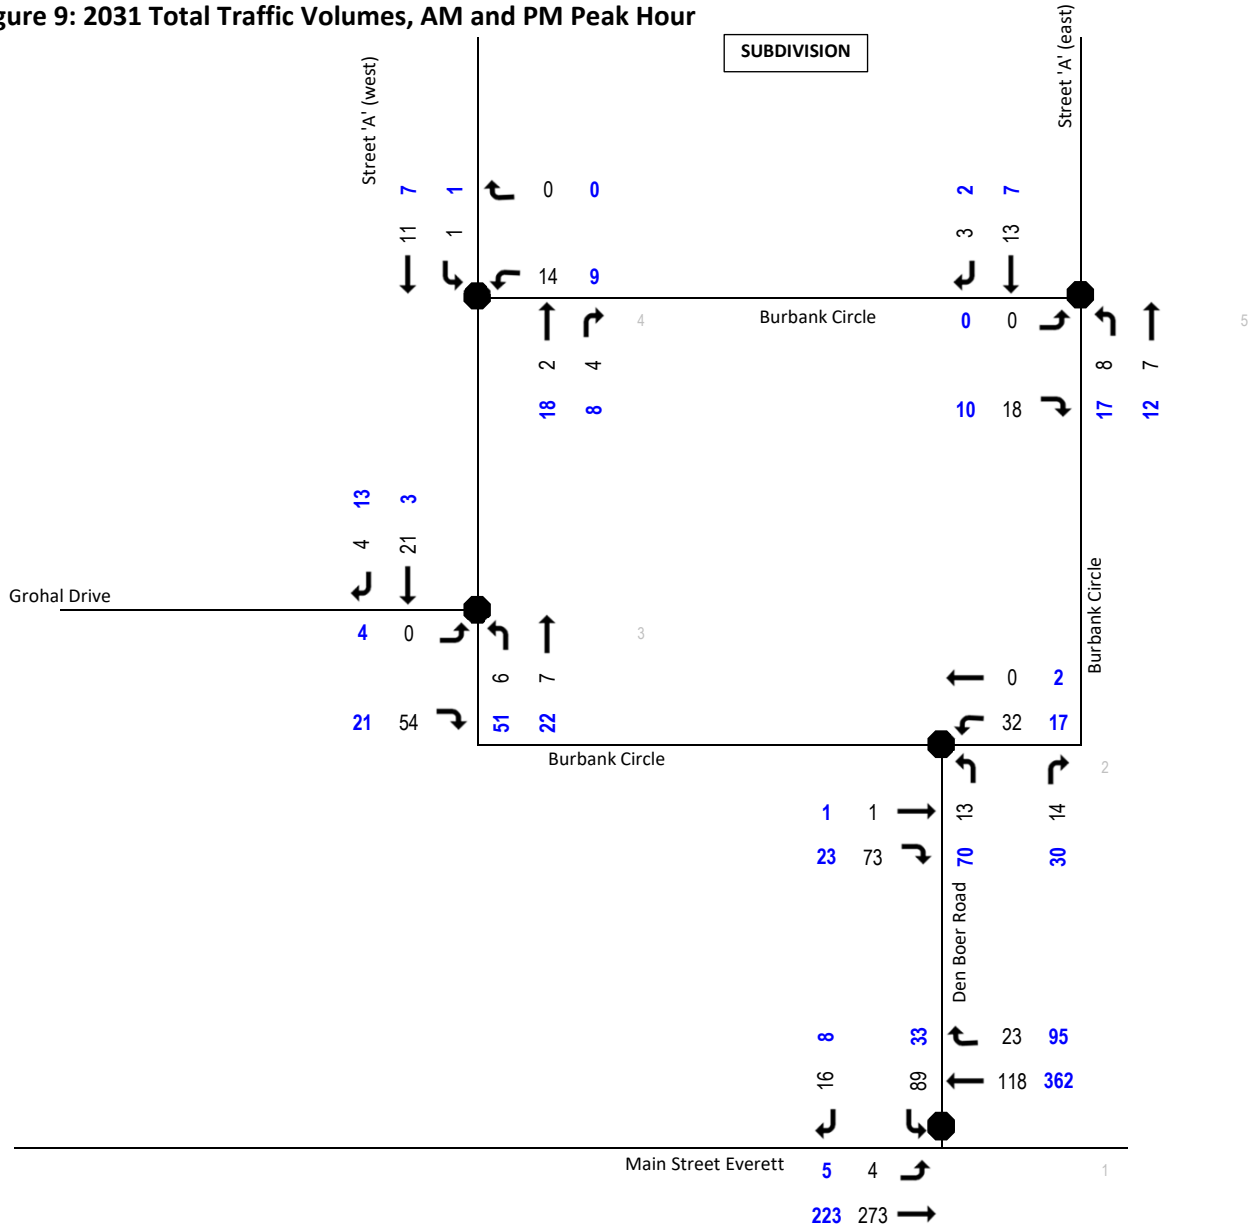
gure 9: 2031 Total Traffic Volumes, AM and PM Peak Hour

SUBDIVISION

Street 'A' (west)

Street 'A' (east)

7 1
11 1
0 0
14 9
2 4
18 8
4

2 7
3 13
0 0
8 7
17 12
10 18
5

Burbank Circle

13 3
4 21
Grohal Drive
4 0
6 7
51 22
21 54
3

Burbank Circle

0 2
32 17
2
1 1
23 73
13 14
70 30

Burbank Circle

Den Boer Road

8 33
16 89
23 95
118 362

Main Street Everett
5 4
223 273
1